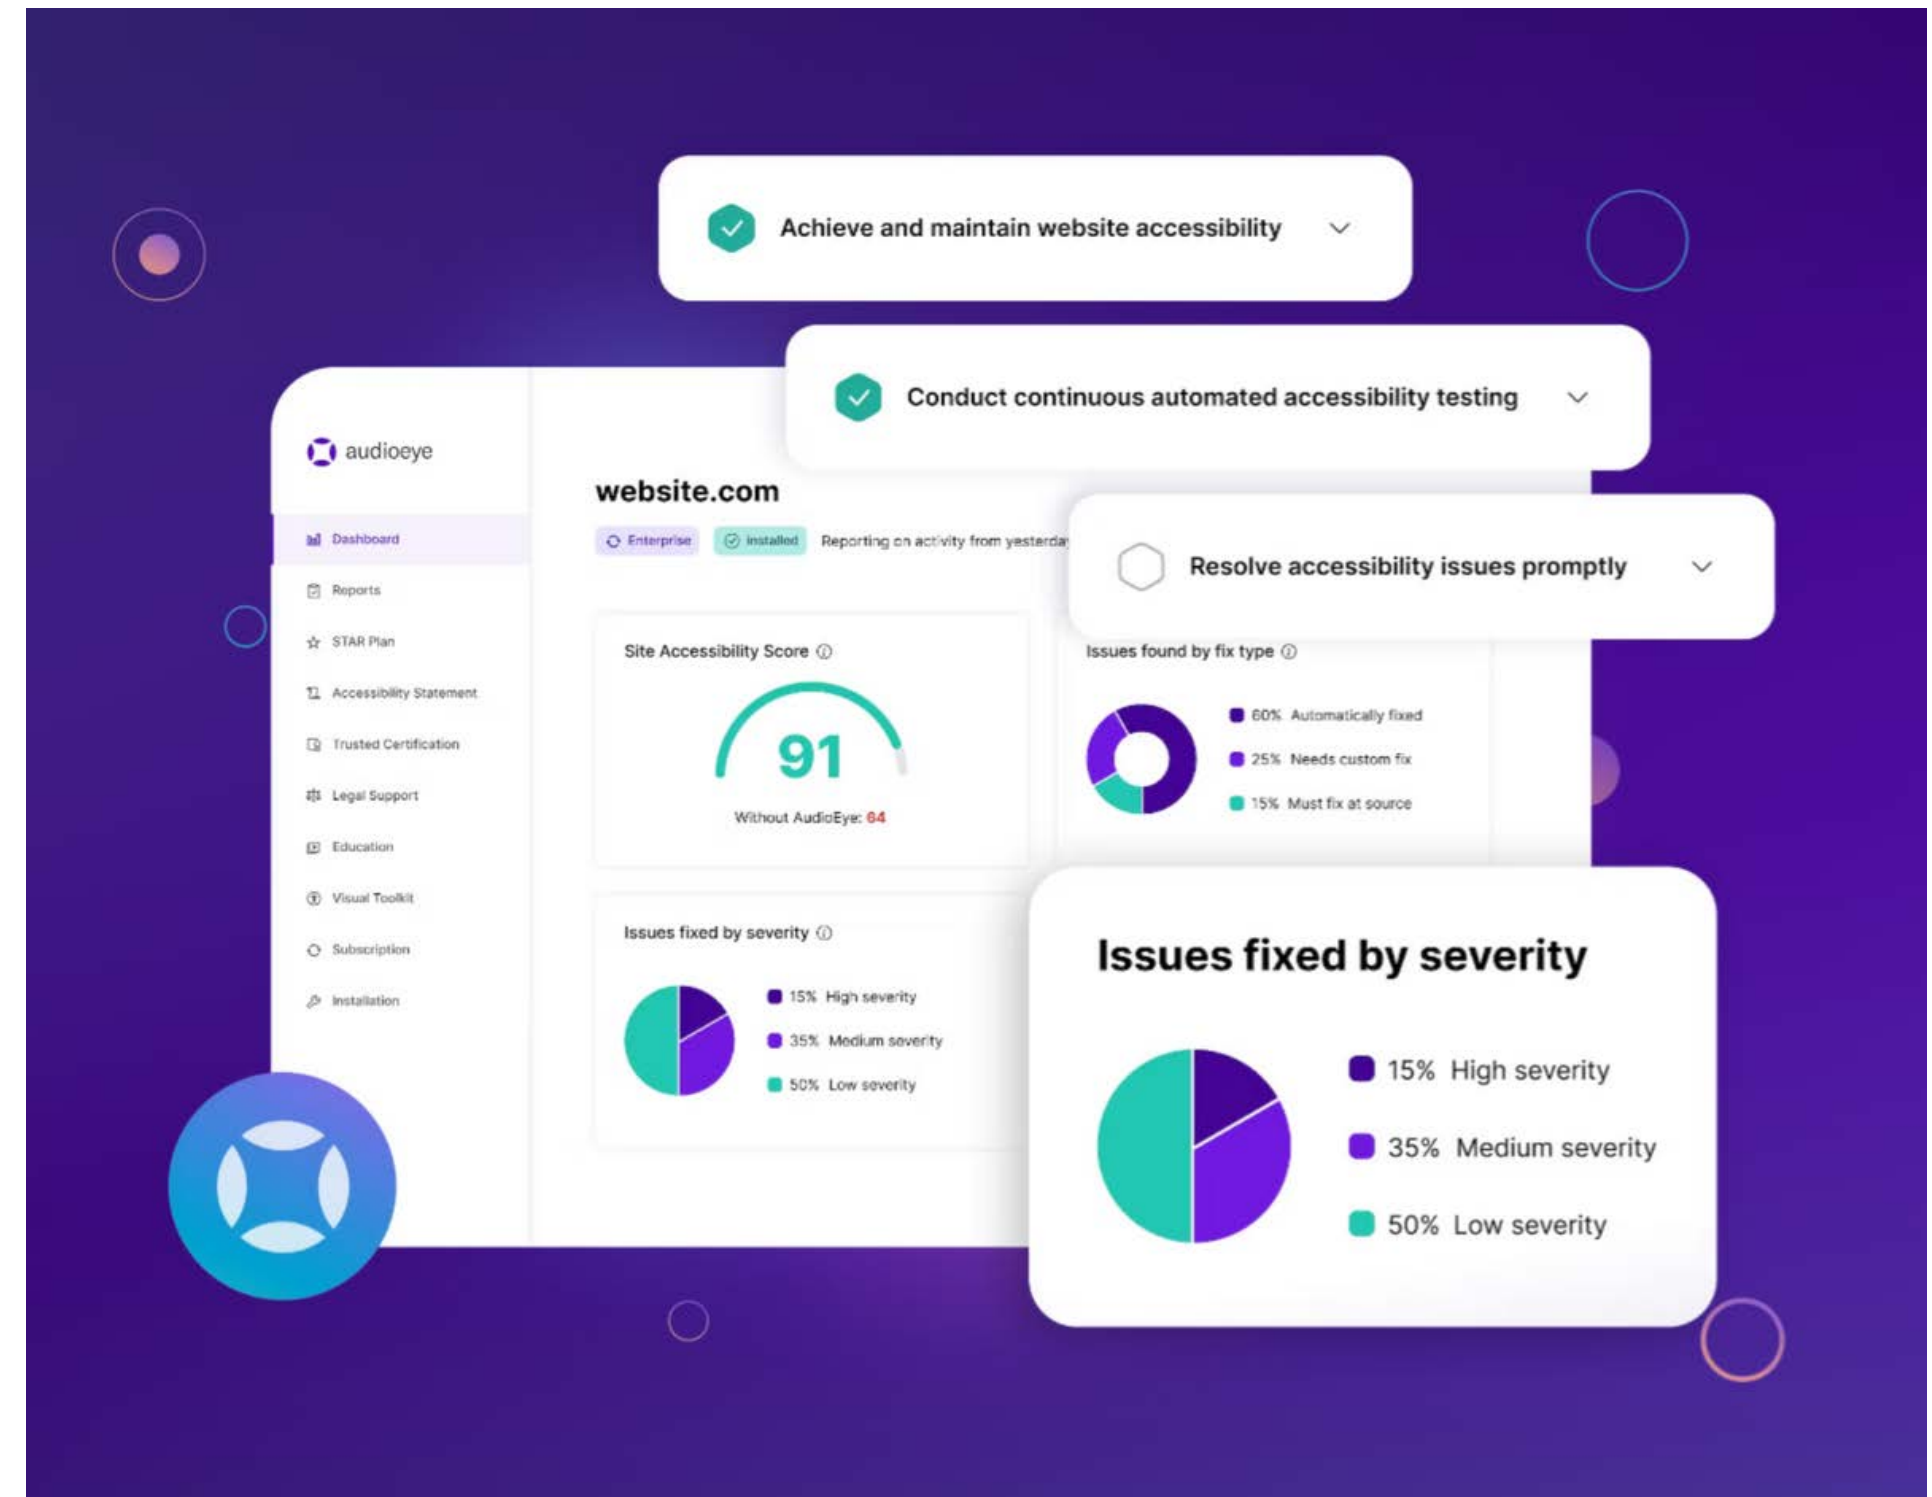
Achieve and maintain website accessibility

Conduct continuous automated accessibility testing

audioeye

website.com

Enterprise Installed Reporting on activity from yesterday

Resolve accessibility issues promptly

Dashboard

Reports

STAR Plan

Accessibility Statement

Trusted Certification

Legal Support

Education

Visual Toolkit

Subscription

Installation

Site Accessibility Score

91

Without AudioEye: 64

Issues found by fix type

60% Automatically fixed

25% Needs custom fix

15% Must fix at source

Issues fixed by severity

15% High severity

35% Medium severity

50% Low severity

Issues fixed by severity

15% High severity

35% Medium severity

50% Low severity